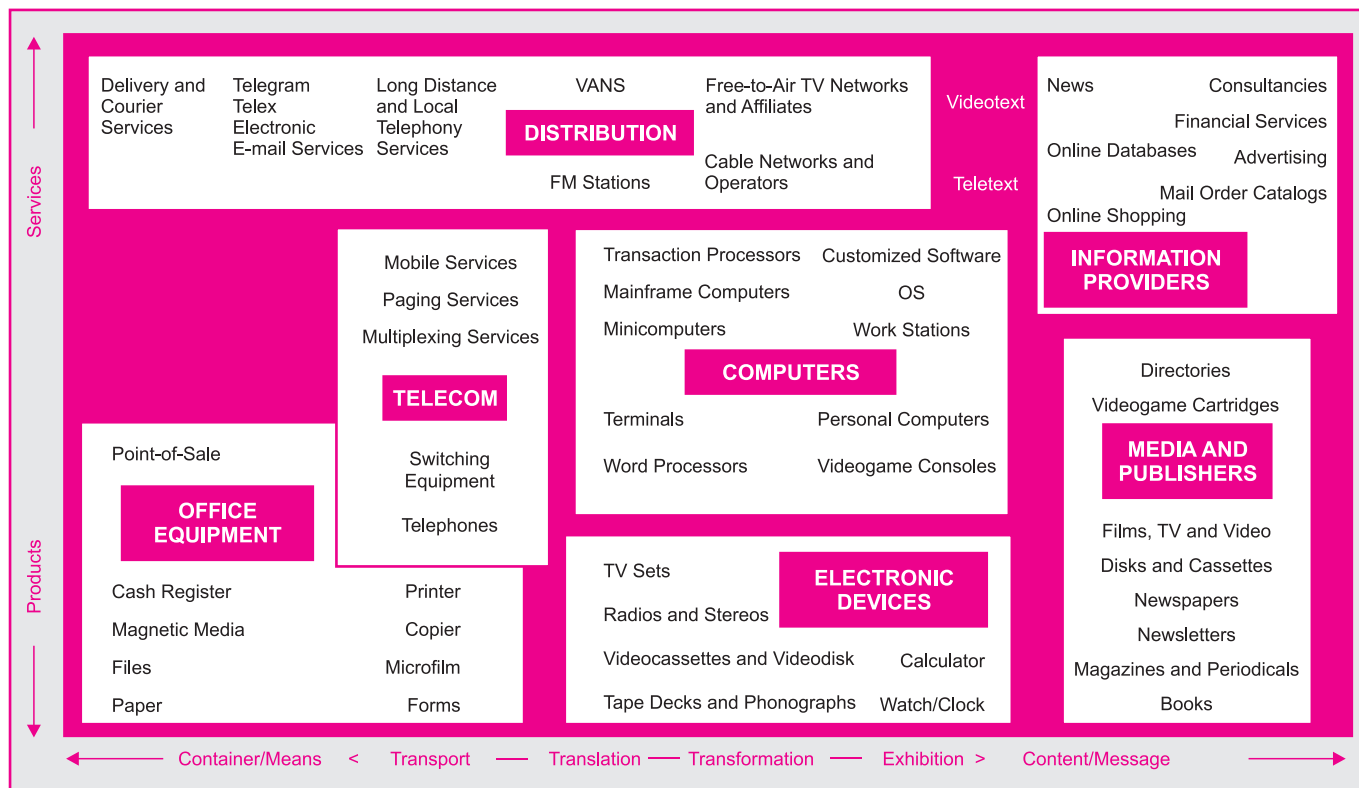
Services

Products

Delivery and Courier Services

Telegram
Telex
Electronic E-mail Services

Long Distance and Local Telephony Services

VANS

DISTRIBUTION

FM Stations

Free-to-Air TV Networks and Affiliates

Cable Networks and Operators

Videotext

Teletext

News

Consultancies

Financial Services

Online Databases

Advertising

Mail Order Catalogs

Online Shopping

INFORMATION PROVIDERS

Mobile Services

Paging Services

Multiplexing Services

TELECOM

Switching Equipment

Telephones

Transaction Processors

Customized Software

Mainframe Computers

OS

Minicomputers

Work Stations

COMPUTERS

Terminals

Personal Computers

Word Processors

Videogame Consoles

Directories

Videogame Cartridges

MEDIA AND PUBLISHERS

Films, TV and Video

Disks and Cassettes

Newspapers

Newsletters

Magazines and Periodicals

Books

Point-of-Sale

OFFICE EQUIPMENT

Cash Register

Printer

Magnetic Media

Copier

Files

Microfilm

Paper

Forms

TV Sets

ELECTRONIC DEVICES

Radios and Stereos

Videocassettes and Videodisk

Calculator

Tape Decks and Phonographs

Watch/Clock

Container/Means < Transport — Translation — Transformation — Exhibition > Content/Message